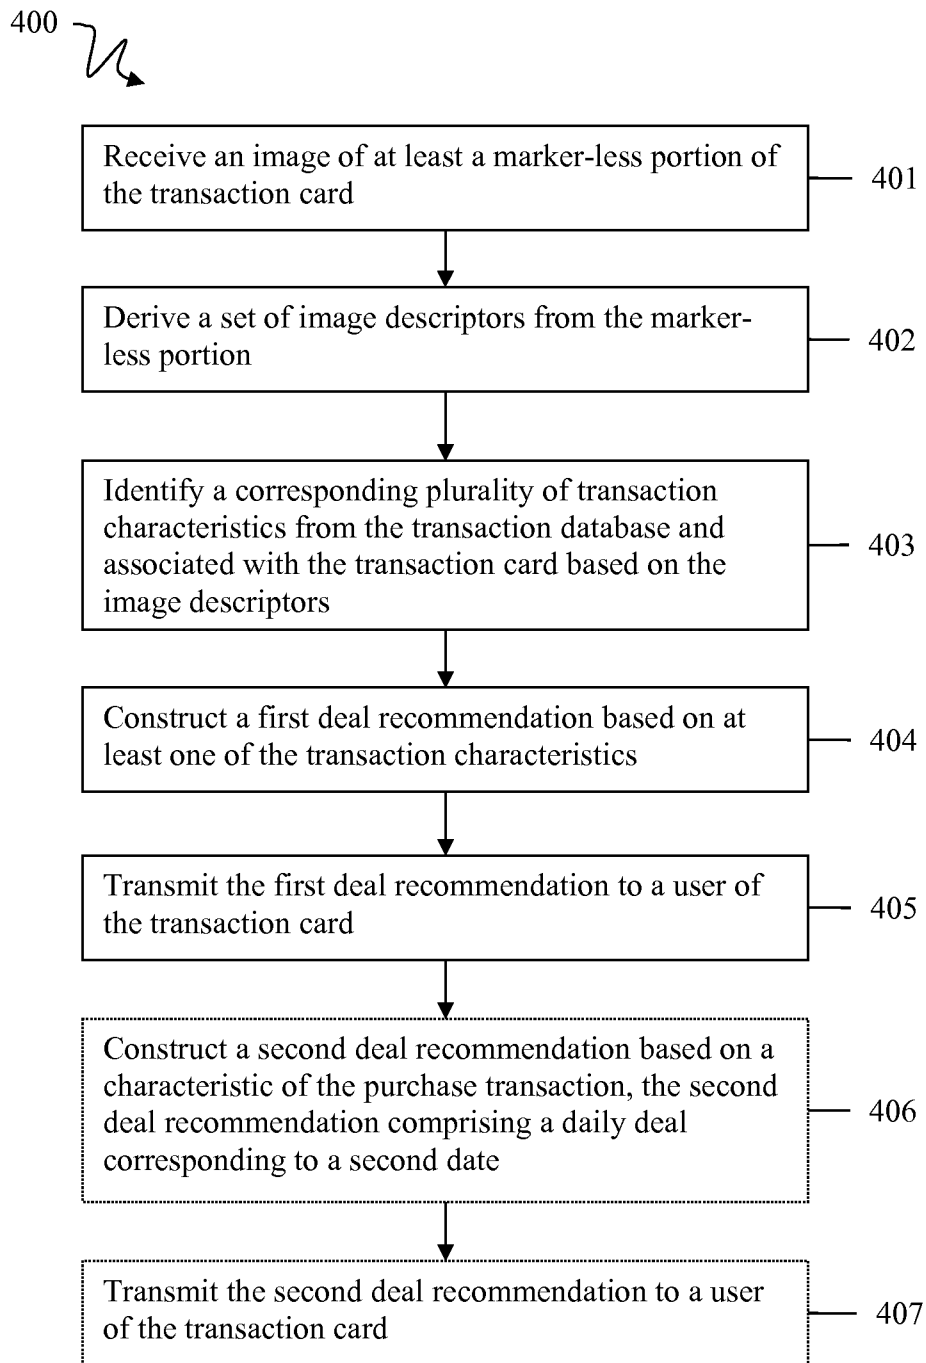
400

Receive an image of at least a marker-less portion of the transaction card

401

Derive a set of image descriptors from the marker-less portion

402

Identify a corresponding plurality of transaction characteristics from the transaction database and associated with the transaction card based on the image descriptors

403

Construct a first deal recommendation based on at least one of the transaction characteristics

404

Transmit the first deal recommendation to a user of the transaction card

405

Construct a second deal recommendation based on a characteristic of the purchase transaction, the second deal recommendation comprising a daily deal corresponding to a second date

406

Transmit the second deal recommendation to a user of the transaction card

407